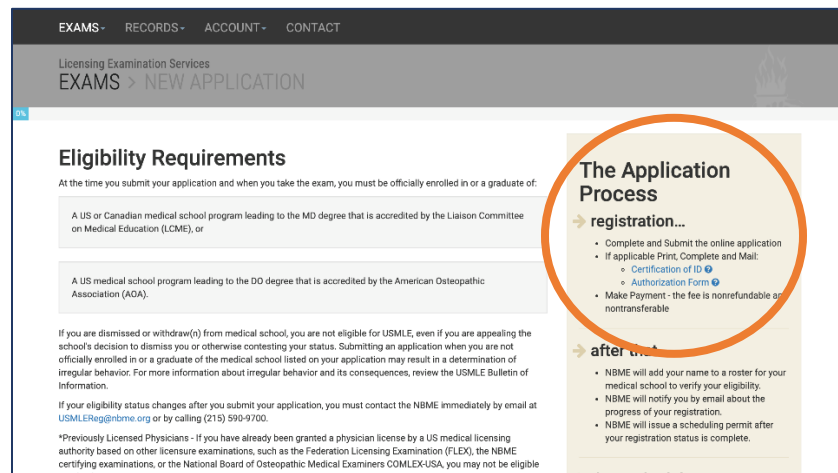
EXAMS▾ RECORDS▾ ACCOUNT▾ CONTACT

Licensing Examination Services
EXAMS > NEW APPLICATION

0%

Eligibility Requirements

At the time you submit your application and when you take the exam, you must be officially enrolled in or a graduate of:

A US or Canadian medical school program leading to the MD degree that is accredited by the Liaison Committee on Medical Education (LCME), or

A US medical school program leading to the DO degree that is accredited by the American Osteopathic Association (AOA).

If you are dismissed or withdraw(n) from medical school, you are not eligible for USMLE, even if you are appealing the school's decision to dismiss you or otherwise contesting your status. Submitting an application when you are not officially enrolled in or a graduate of the medical school listed on your application may result in a determination of irregular behavior. For more information about irregular behavior and its consequences, review the USMLE Bulletin of Information.

If your eligibility status changes after you submit your application, you must contact the NBME immediately by email at USMLEReg@nbme.org or by calling (215) 590-9700.

*Previously Licensed Physicians - If you have already been granted a physician license by a US medical licensing authority based on other licensure examinations, such as the Federation Licensing Examination (FLEX), the NBME certifying examinations, or the National Board of Osteopathic Medical Examiners COMLEX-USA, you may not be eligible

The Application Process

registration...

- Complete and Submit the online application
- If applicable Print, Complete and Mail:
  - Certification of ID
  - Authorization Form
- Make Payment - the fee is nonrefundable a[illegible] nontransferable

after th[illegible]

- NBME will add your name to a roster for your medical school to verify your eligibility.
- NBME will notify you by email about the progress of your registration.
- NBME will issue a scheduling permit after your registration status is complete.